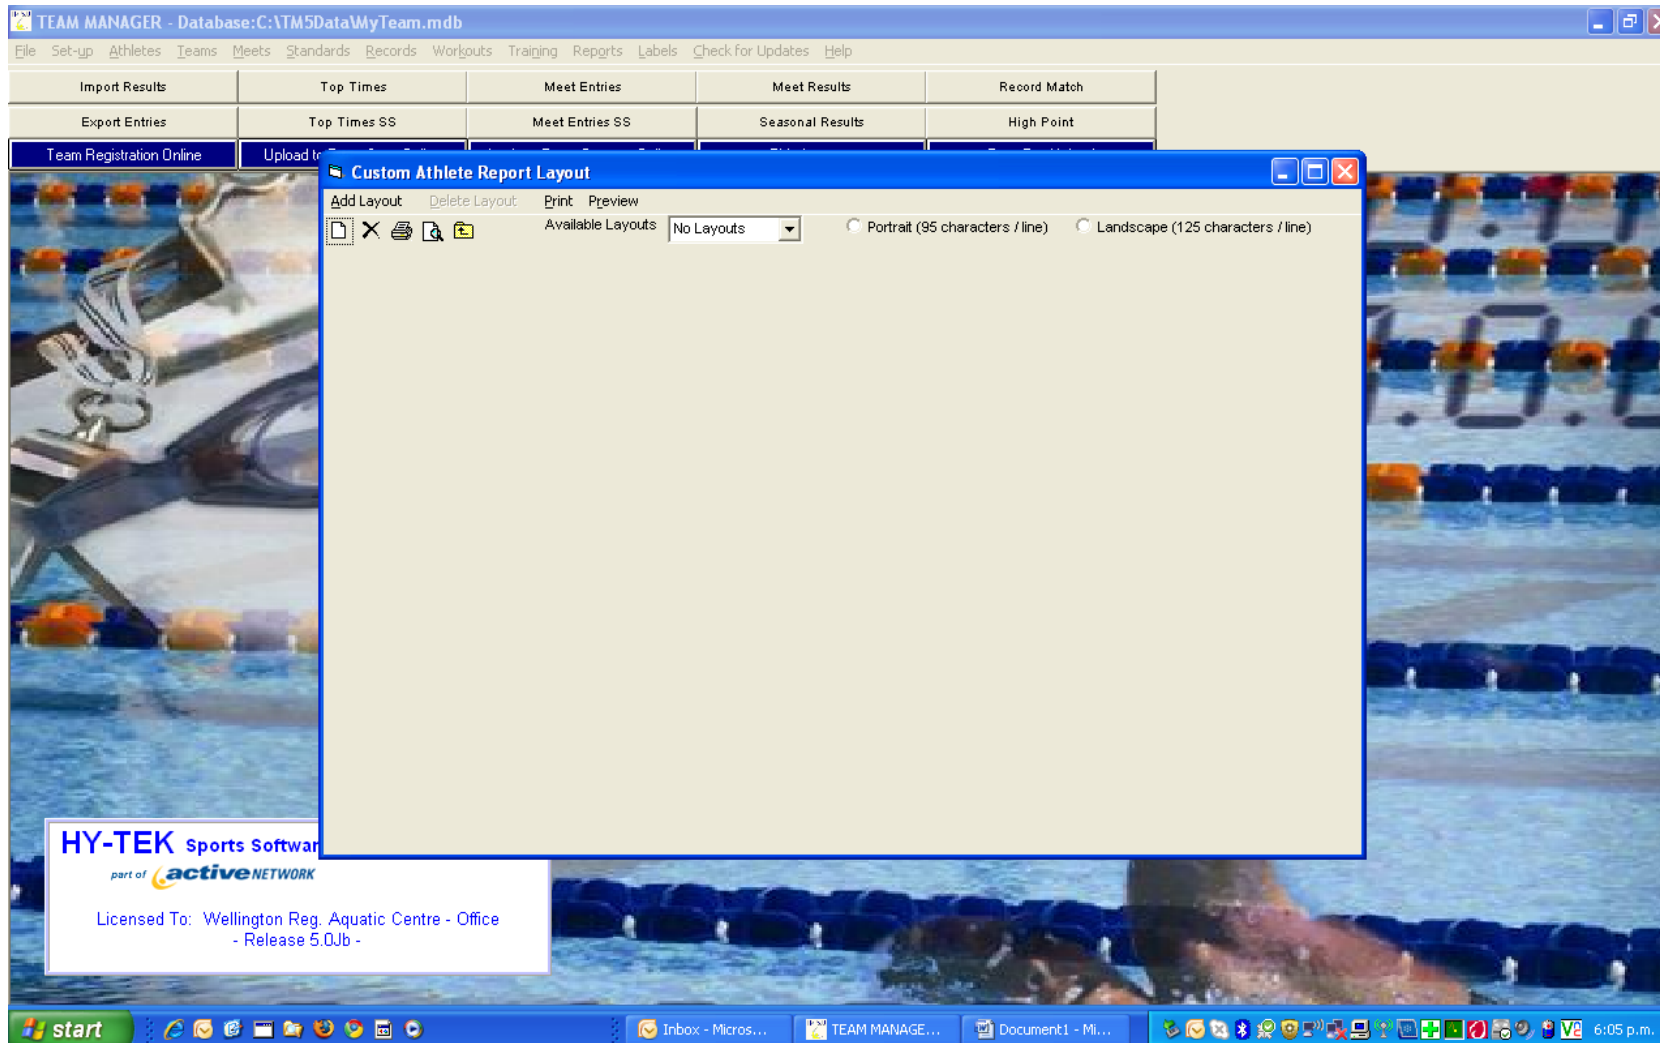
TEAM MANAGER - Database:C:\TM5Data\MyTeam.mdb

File Set-up Athletes Teams Meets Standards Records Workouts Training Reports Labels Check for Updates Help

| Import Results | Top Times | Meet Entries | Meet Results | Record Match |
|---|---|---|---|---|
| Export Entries | Top Times SS | Meet Entries SS | Seasonal Results | High Point |

Team Registration Online Upload t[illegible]

Custom Athlete Report Layout

Add Layout Delete Layout Print Preview

Available Layouts No Layouts

Portrait (95 characters / line) Landscape (125 characters / line)

HY-TEK Sports Softwar
part of active NETWORK

Licensed To: Wellington Reg. Aquatic Centre - Office
- Release 5.0Jb -

start Inbox - Micros... TEAM MANAGE... Document1 - Mi... 6:05 p.m.